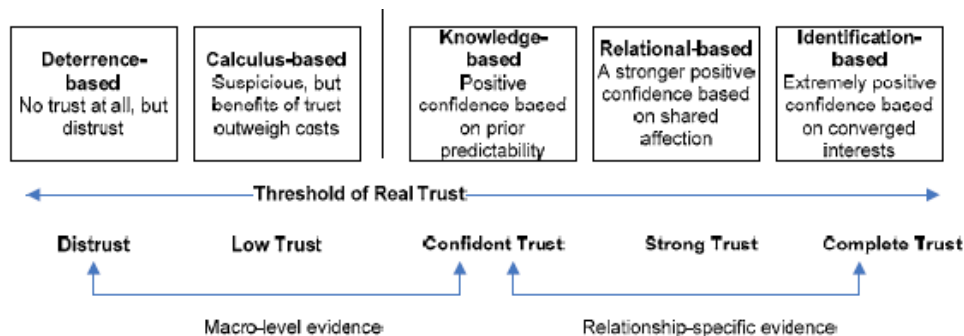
Deterrence-based
No trust at all, but distrust

Calculus-based
Suspicious, but benefits of trust outweigh costs

Knowledge-based
Positive confidence based on prior predictability

Relational-based
A stronger positive confidence based on shared affection

Identification-based
Extremely positive confidence based on converged interests

Threshold of Real Trust

Distrust

Low Trust

Confident Trust

Strong Trust

Complete Trust

Macro-level evidence

Relationship-specific evidence